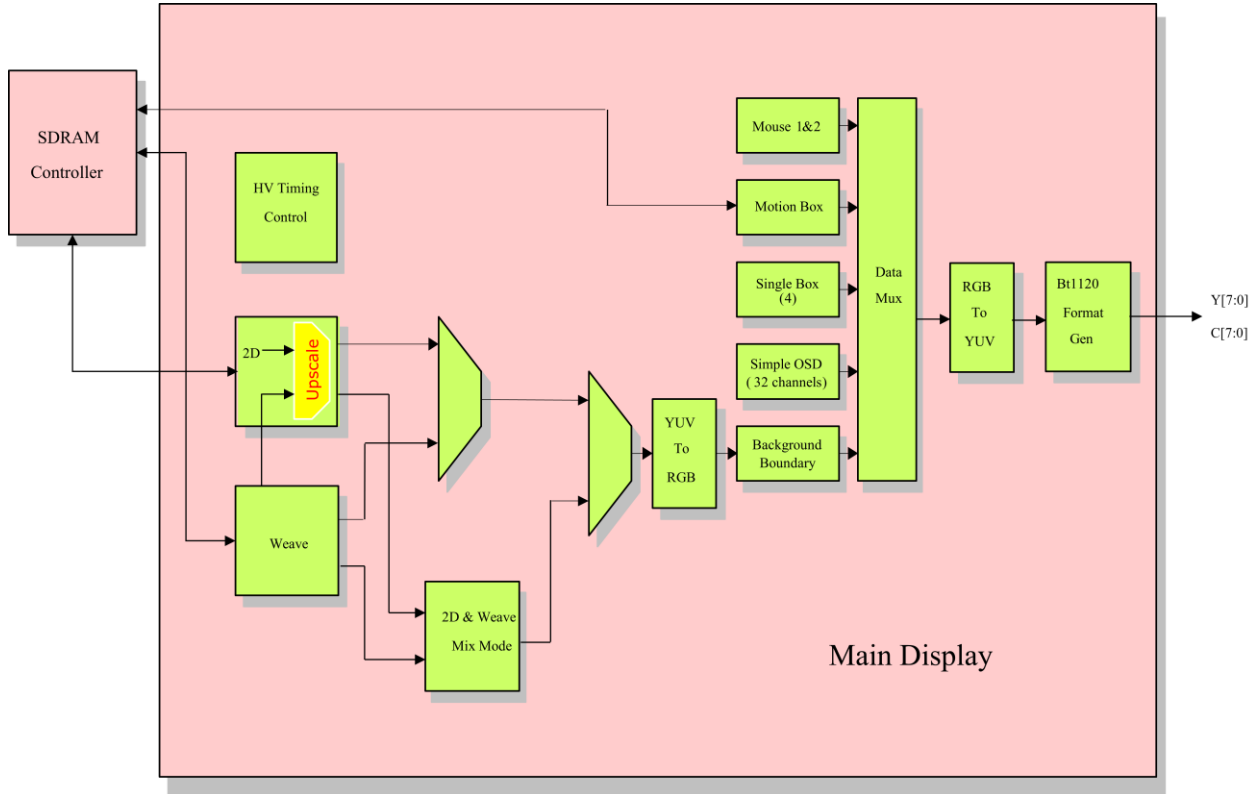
SDRAM Controller

HV Timing Control

2D

Upscale

Weave

2D & Weave Mix Mode

YUV To RGB

Mouse 1&2

Motion Box

Single Box (4)

Simple OSD ( 32 channels)

Background Boundary

Data Mux

RGB To YUV

Bt1120 Format Gen

Y[7:0]

C[7:0]

Main Display